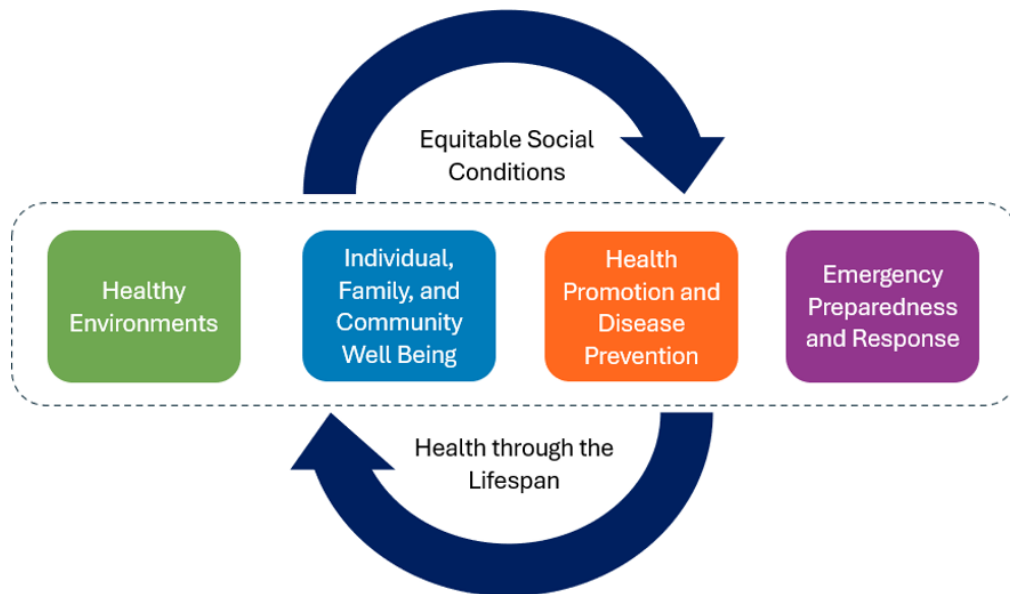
Equitable Social Conditions

Healthy Environments

Individual, Family, and Community Well Being

Health Promotion and Disease Prevention

Emergency Preparedness and Response

Health through the Lifespan